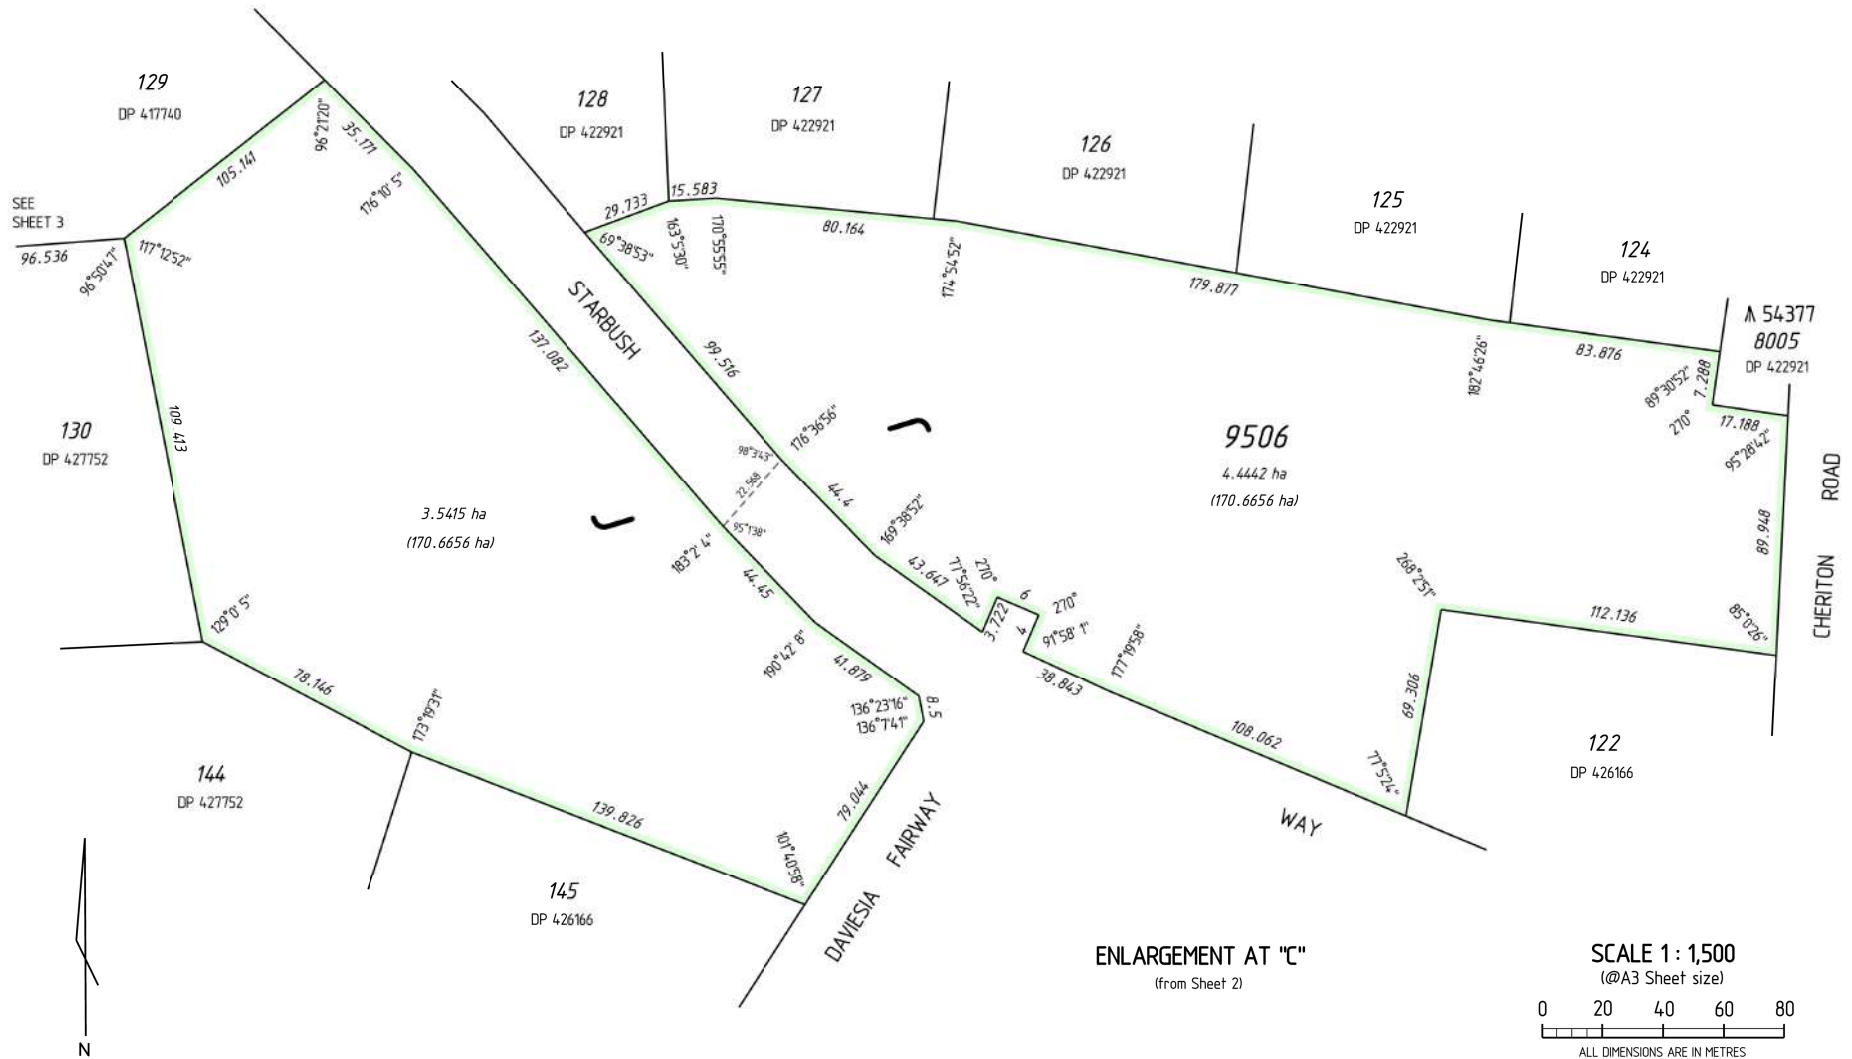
129
DP 417740

128
DP 422921

127
DP 422921

126
DP 422921

125
DP 422921

124
DP 422921

Λ 54377
8005
DP 422921

SEE SHEET 3

96.536
96°50'41"
117°12'52"
105.141
96°21'20"
35.171
176°10'5"
29.733
15.583
69°38'53"
163°5'30"
170°55'55"
80.164
174°54'52"
179.877
182°46'26"
83.876
89°30'52"
7.288
270°
17.188
95°28'42"
89.948
85°0'26"
112.136
268°2'51"
69.306
77°5'24"
108.062
177°19'58"
38.843
91°58'1"
270°
6
4
3.722
270°
77°56'22"
43.647
169°38'52"
44.4
176°36'56"
99.516
137.082
98°3'43"
22.568
95°1'38"
183°2'4"
44.45
190°42'8"
41.879
136°23'16"
136°7'41"
8.5
79.044
101°40'58"
139.826
173°19'31"
78.146
129°0'5"
109.413

STARBUSH

130
DP 427752

3.5415 ha
(170.6656 ha)

9506
4.4442 ha
(170.6656 ha)

ROAD
CHERITON

144
DP 427752

145
DP 426166

122
DP 426166

WAY

DAVIESIA FAIRWAY

ENLARGEMENT AT "C"
(from Sheet 2)

SCALE 1 : 1,500
(@A3 Sheet size)
0 20 40 60 80
ALL DIMENSIONS ARE IN METRES

N